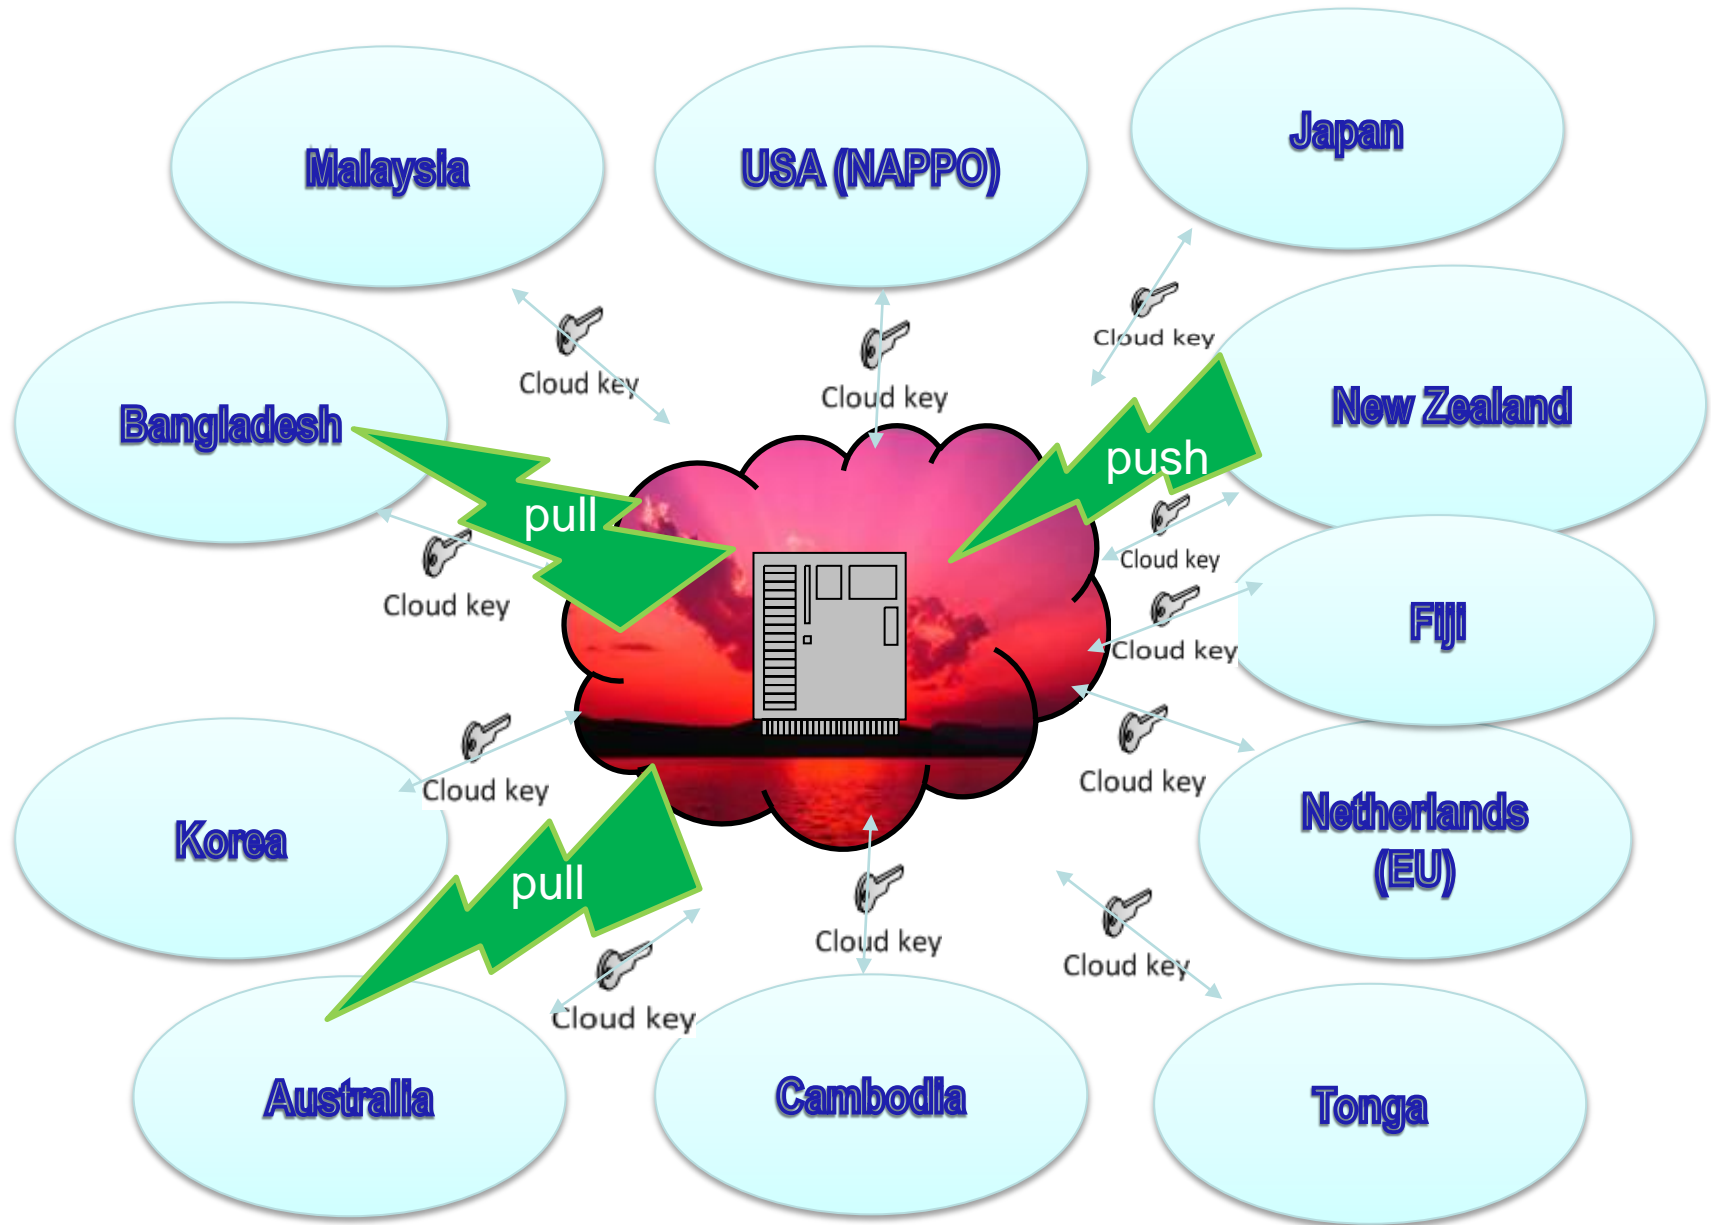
Malaysia

USA (NAPPO)

Japan

Cloud key

Cloud key

Cloud key

New Zealand

Bangladesh

pull

push

Cloud key

Cloud key

Fiji

Cloud key

Cloud key

Cloud key

Korea

Netherlands (EU)

pull

Cloud key

Cloud key

Cloud key

Australia

Cambodia

Tonga